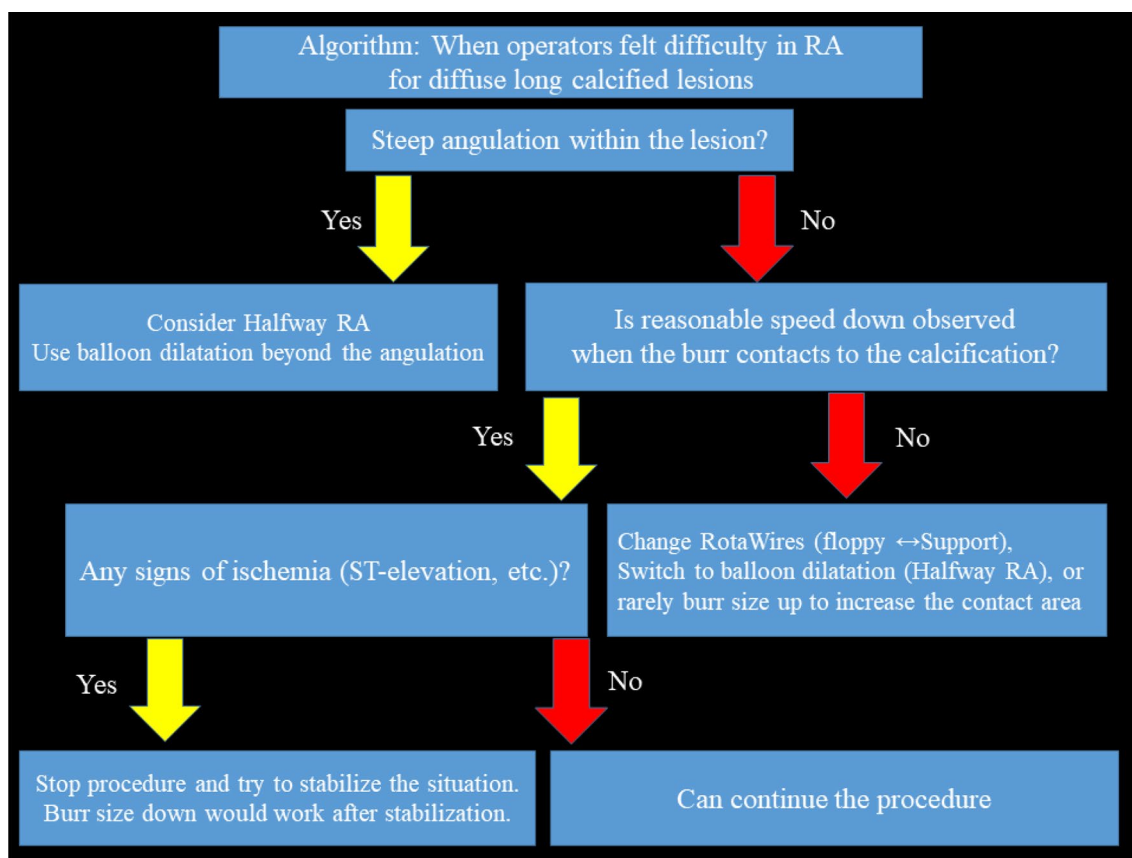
Algorithm: When operators felt difficulty in RA for diffuse long calcified lesions

Steep angulation within the lesion?

Yes

No

Consider Halfway RA
Use balloon dilatation beyond the angulation

Is reasonable speed down observed when the burr contacts to the calcification?

Yes

No

Any signs of ischemia (ST-elevation, etc.)?

Change RotaWires (floppy ↔Support),
Switch to balloon dilatation (Halfway RA), or
rarely burr size up to increase the contact area

Yes

No

Stop procedure and try to stabilize the situation.
Burr size down would work after stabilization.

Can continue the procedure